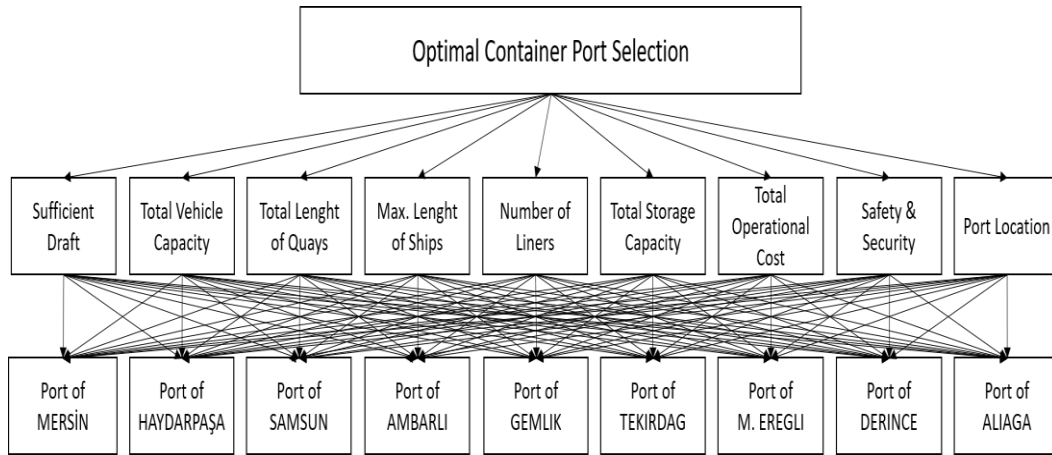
Optimal Container Port Selection

Sufficient Draft

Total Vehicle Capacity

Total Lenght of Quays

Max. Lenght of Ships

Number of Liners

Total Storage Capacity

Total Operational Cost

Safety & Security

Port Location

Port of MERSİN

Port of HAYDARPAŞA

Port of SAMSUN

Port of AMBARLI

Port of GEMLIK

Port of TEKIRDAG

Port of M. EREGLI

Port of DERINCE

Port of ALIAGA